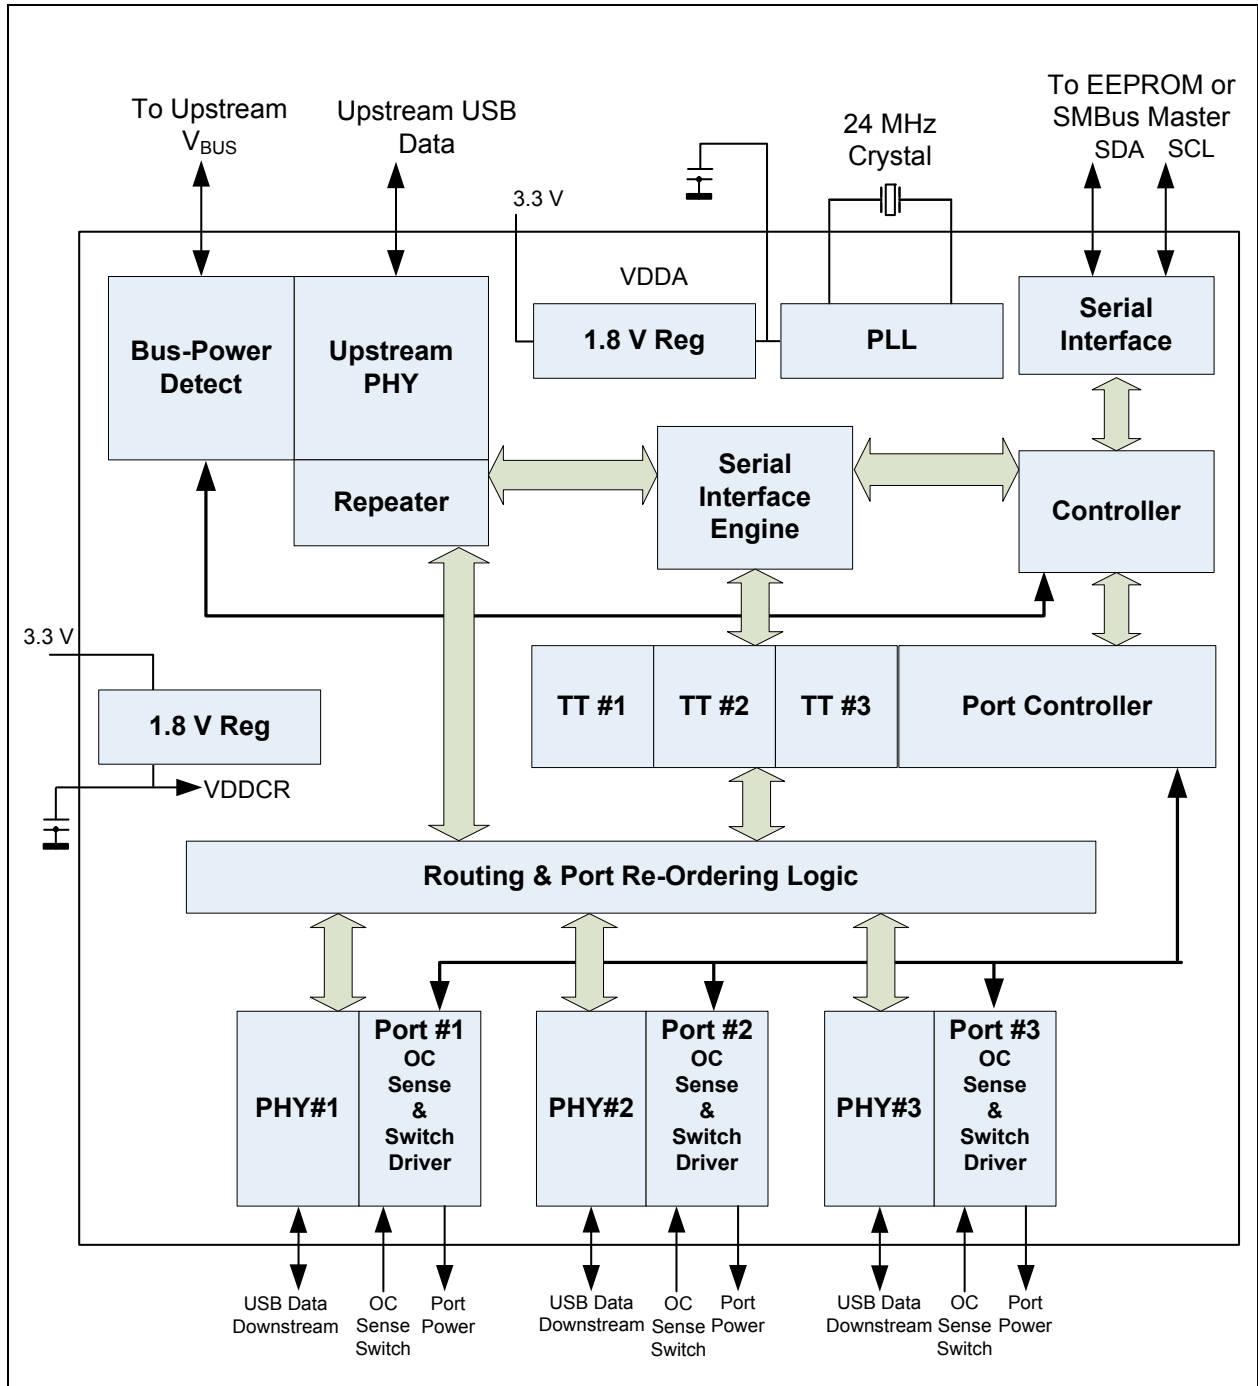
To Upstream $V_{BUS}$

Upstream USB Data

3.3 V

24 MHz Crystal

To EEPROM or SMBus Master

SDA SCL

VDDA

Bus-Power Detect

Upstream PHY

1.8 V Reg

PLL

Serial Interface

Repeater

Serial Interface Engine

Controller

3.3 V

TT #1

TT #2

TT #3

Port Controller

1.8 V Reg

VDDCR

Routing & Port Re-Ordering Logic

PHY#1

Port #1 OC Sense & Switch Driver

PHY#2

Port #2 OC Sense & Switch Driver

PHY#3

Port #3 OC Sense & Switch Driver

USB Data Downstream

OC Sense Switch

Port Power

USB Data Downstream

OC Sense Switch

Port Power

USB Data Downstream

OC Sense Switch

Port Power